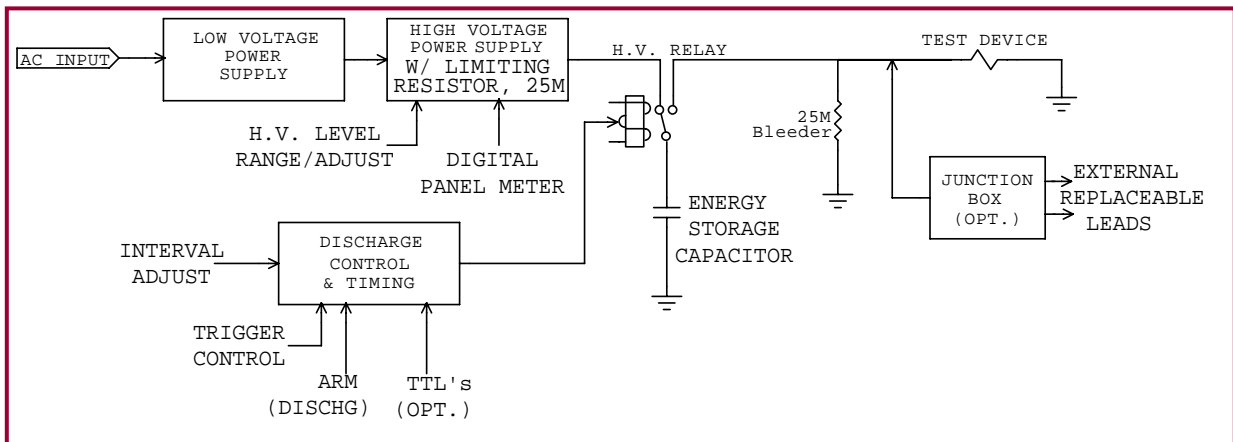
AC INPUT

LOW VOLTAGE POWER SUPPLY

HIGH VOLTAGE POWER SUPPLY W/ LIMITING RESISTOR, 25M

H.V. RELAY

TEST DEVICE

H.V. LEVEL RANGE/ADJUST

DIGITAL PANEL METER

25M Bleeder

JUNCTION BOX (OPT.)

EXTERNAL REPLACEABLE LEADS

ENERGY STORAGE CAPACITOR

INTERVAL ADJUST

DISCHARGE CONTROL & TIMING

TRIGGER CONTROL

ARM (DISCHG)

TTL's (OPT.)